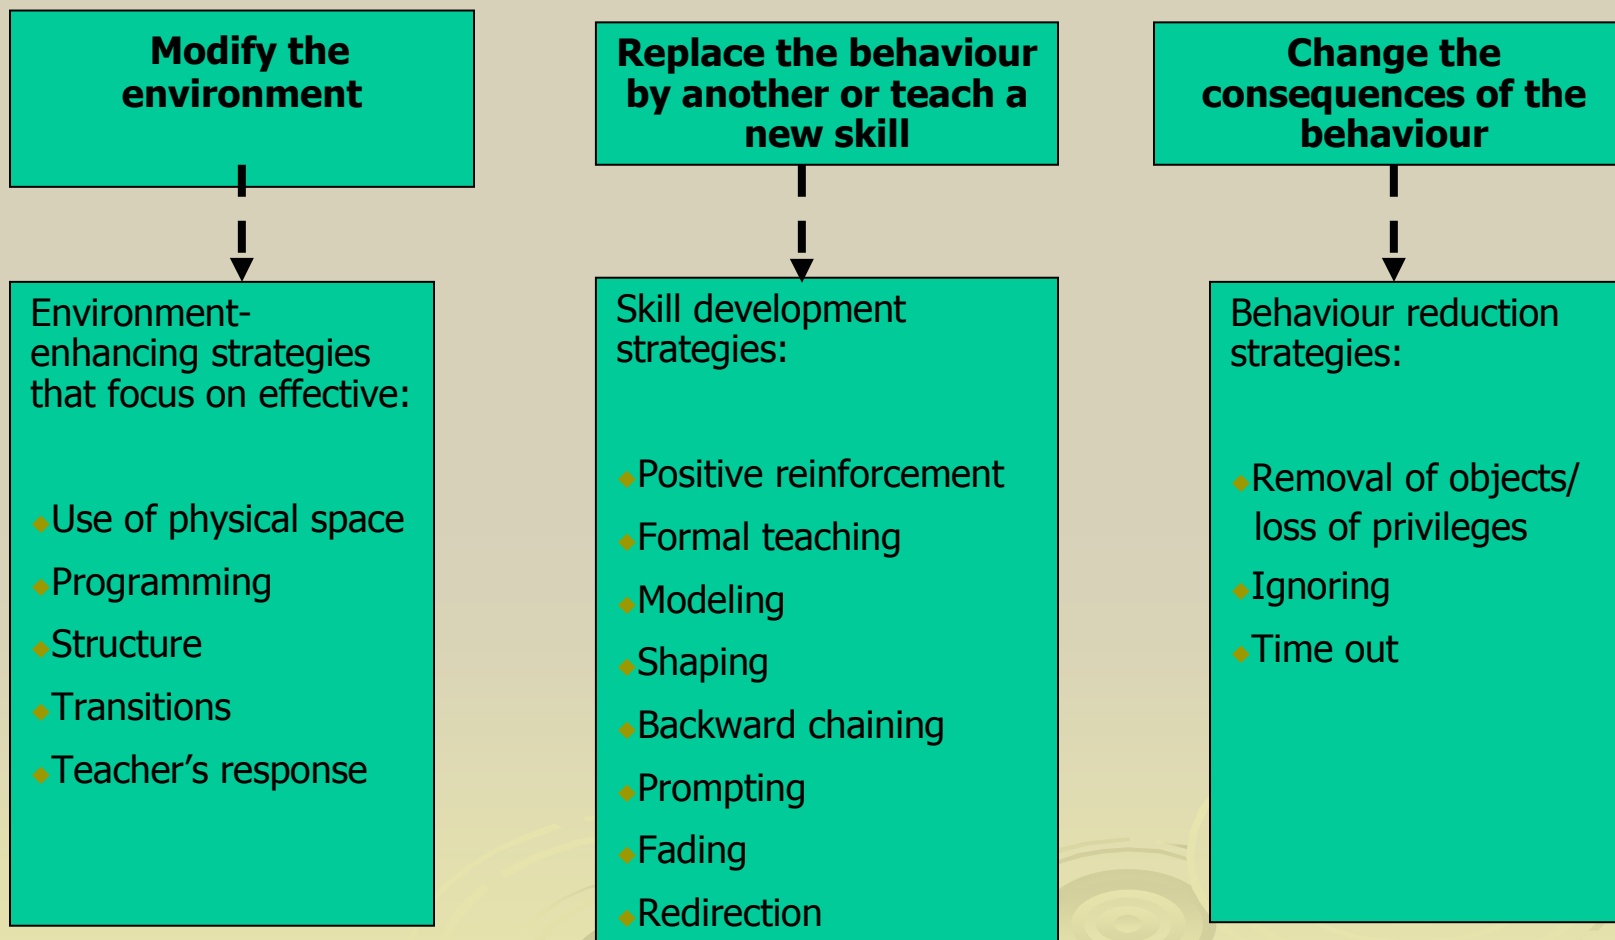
Modify the environment

Environment-enhancing strategies that focus on effective:

Use of physical space
Programming
Structure
Transitions
Teacher’s response

Replace the behaviour by another or teach a new skill

Skill development strategies:

Positive reinforcement
Formal teaching
Modeling
Shaping
Backward chaining
Prompting
Fading
Redirection

Change the consequences of the behaviour

Behaviour reduction strategies:

Removal of objects/ loss of privileges
Ignoring
Time out